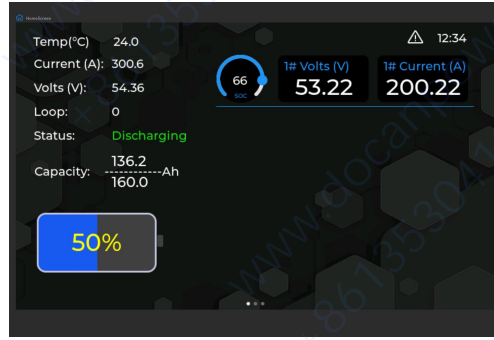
HomeScreen

Temp(°C) 24.0
Current (A): 300.6
Volts (V): 54.36
Loop: 0
Status: Discharging
Capacity: $\frac{136.2}{160.0}$Ah

50%

66
SOC

1# Volts (V)
53.22

1# Current (A)
200.22

12:34

www.docan.com
+86 13530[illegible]